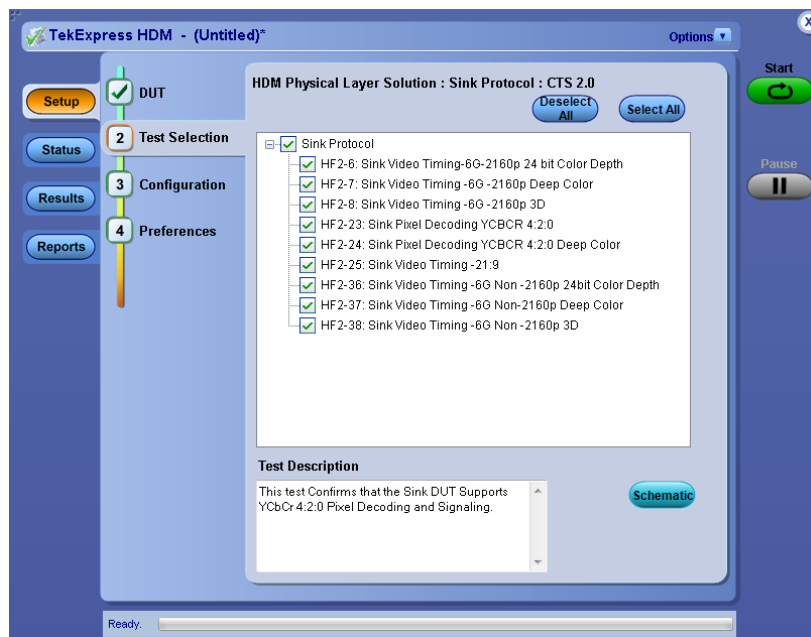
TekExpress HDM - (Untitled)*

Options

Start

Pause

Setup

Status

Results

Reports

DUT

2 Test Selection

3 Configuration

4 Preferences

HDM Physical Layer Solution : Sink Protocol : CTS 2.0

Deselect All

Select All

Sink Protocol
HF2-6: Sink Video Timing-6G-2160p 24 bit Color Depth
HF2-7: Sink Video Timing -6G -2160p Deep Color
HF2-8: Sink Video Timing -6G -2160p 3D
HF2-23: Sink Pixel Decoding YCBCR 4:2:0
HF2-24: Sink Pixel Decoding YCBCR 4:2:0 Deep Color
HF2-25: Sink Video Timing -21:9
HF2-36: Sink Video Timing -6G Non -2160p 24bit Color Depth
HF2-37: Sink Video Timing -6G Non-2160p Deep Color
HF2-38: Sink Video Timing -6G Non -2160p 3D

Test Description

This test Confirms that the Sink DUT Supports YCbCr 4:2:0 Pixel Decoding and Signaling.

Schematic

Ready.